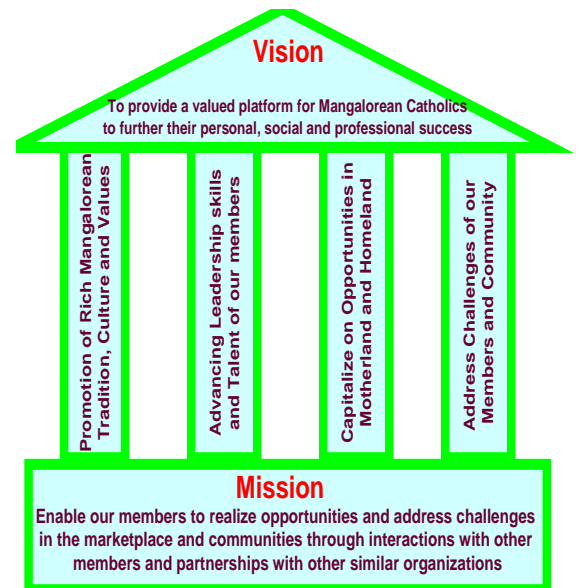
Vision

To provide a valued platform for Mangalorean Catholics to further their personal, social and professional success

Promotion of Rich Mangalorean Tradition, Culture and Values

Advancing Leadership skills and Talent of our members

Capitalize on Opportunities in Motherland and Homeland

Address Challenges of our Members and Community

Mission

Enable our members to realize opportunities and address challenges in the marketplace and communities through interactions with other members and partnerships with other similar organizations